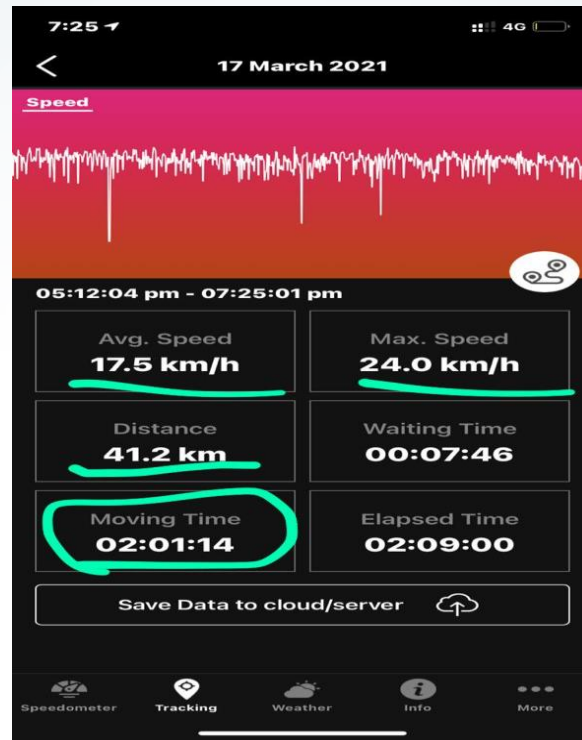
7:25

4G

17 March 2021

Speed

05:12:04 pm - 07:25:01 pm

Avg. Speed
17.5 km/h

Max. Speed
24.0 km/h

Distance
41.2 km

Waiting Time
00:07:46

Moving Time
02:01:14

Elapsed Time
02:09:00

Save Data to cloud/server

Speedometer

Tracking

Weather

Info

More